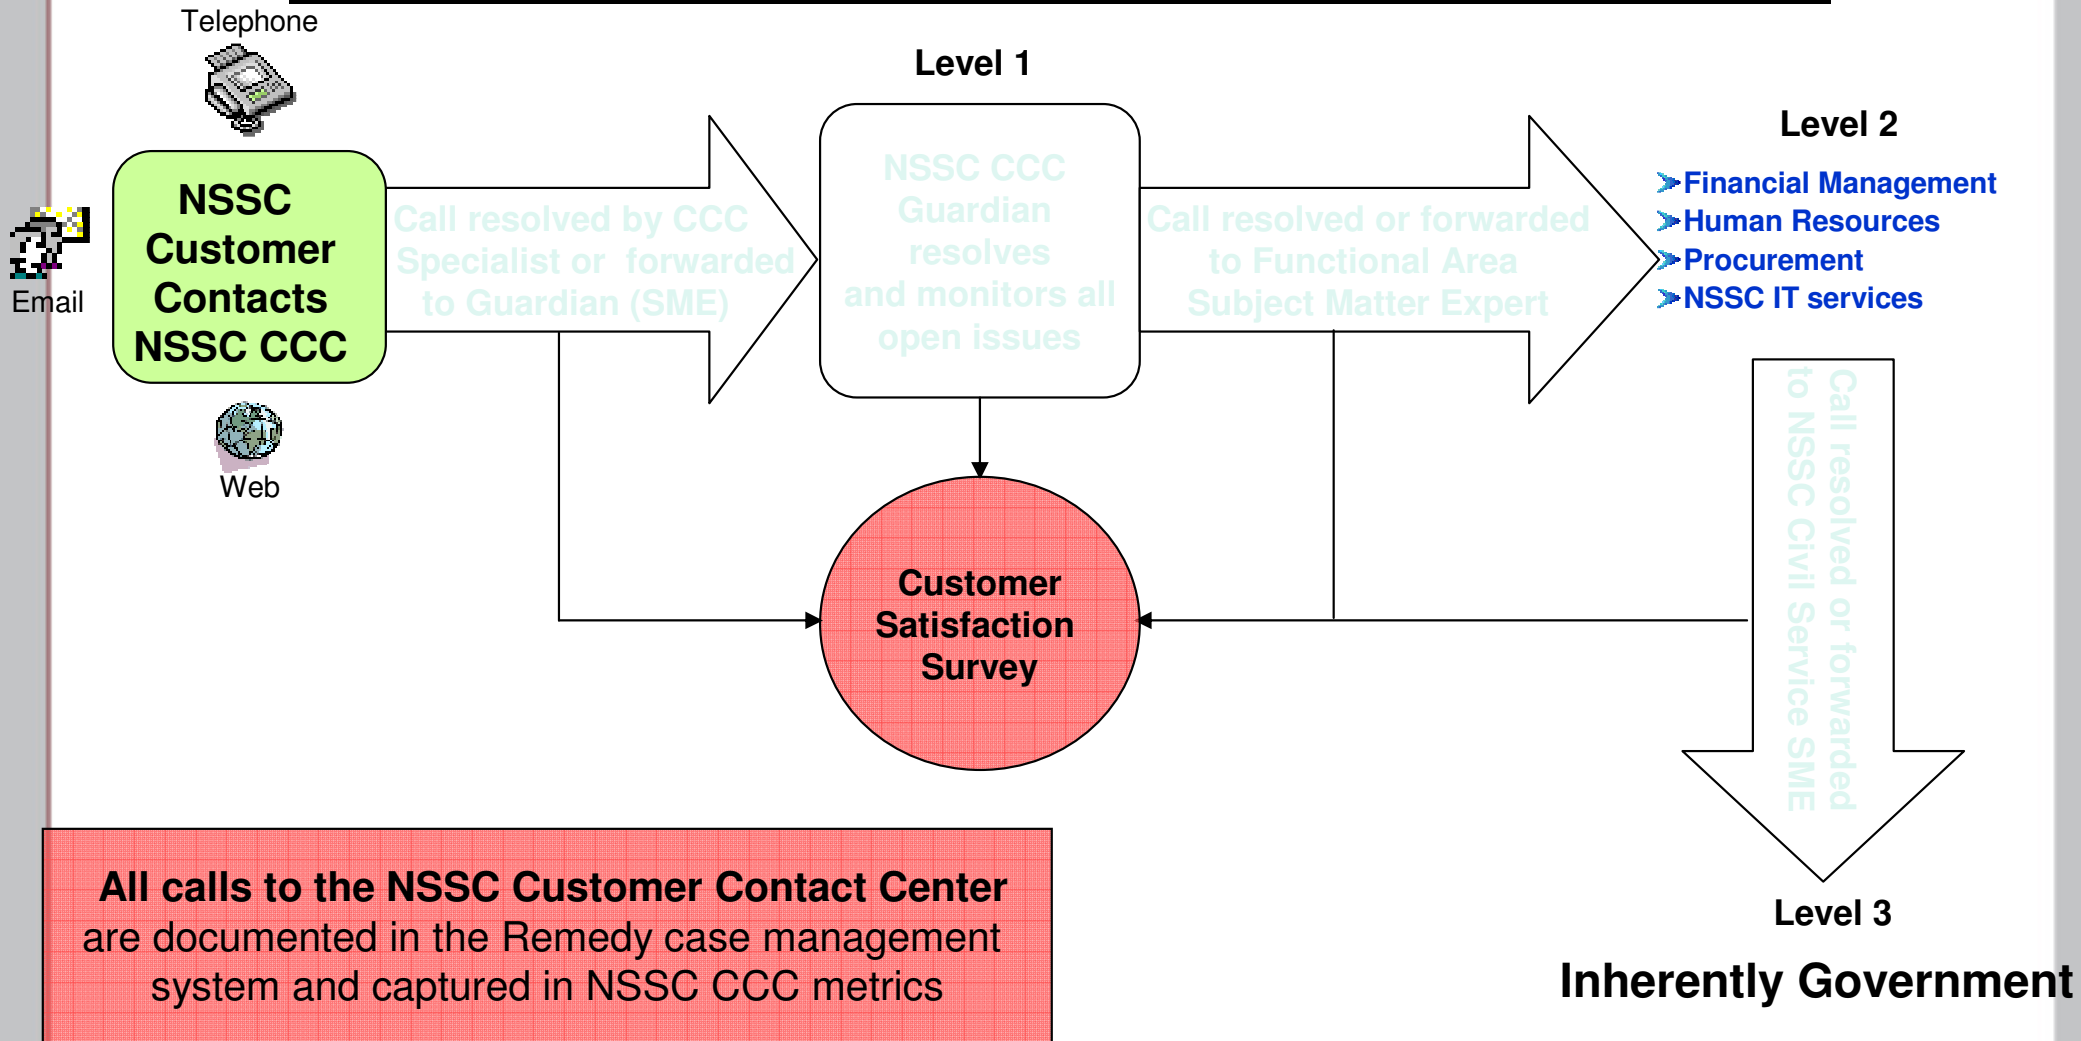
Telephone

Email

NSSC Customer Contacts NSSC CCC

Web

Call resolved by CCC Specialist or forwarded to Guardian (SME)

Level 1

NSSC CCC Guardian resolves and monitors all open issues

Call resolved or forwarded to Functional Area Subject Matter Expert

Level 2

Financial Management
Human Resources
Procurement
NSSC IT services

Call resolved or forwarded to NSSC Civil Service SME

Customer Satisfaction Survey

All calls to the NSSC Customer Contact Center are documented in the Remedy case management system and captured in NSSC CCC metrics

Level 3

Inherently Government